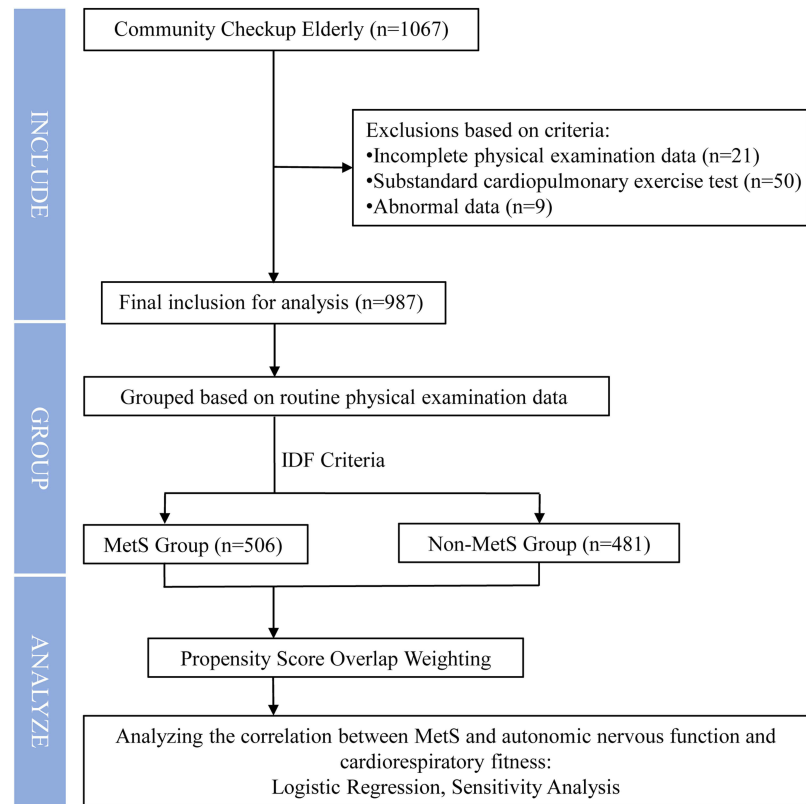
INCLUDE

Community Checkup Elderly (n=1067)

Exclusions based on criteria:
•Incomplete physical examination data (n=21)
•Substandard cardiopulmonary exercise test (n=50)
•Abnormal data (n=9)

Final inclusion for analysis (n=987)

GROUP

Grouped based on routine physical examination data

IDF Criteria

MetS Group (n=506)

Non-MetS Group (n=481)

ANALYZE

Propensity Score Overlap Weighting

Analyzing the correlation between MetS and autonomic nervous function and cardiorespiratory fitness:
Logistic Regression, Sensitivity Analysis